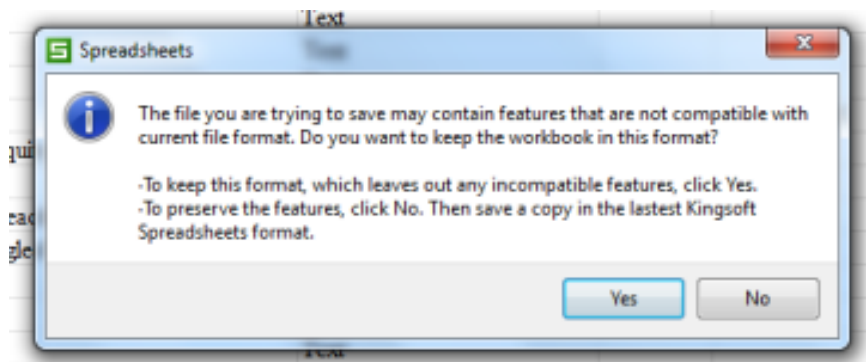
Text

Spreadsheets

The file you are trying to save may contain features that are not compatible with current file format. Do you want to keep the workbook in this format?

-To keep this format, which leaves out any incompatible features, click Yes.
-To preserve the features, click No. Then save a copy in the lastest Kingsoft Spreadsheets format.

Yes
No

Text